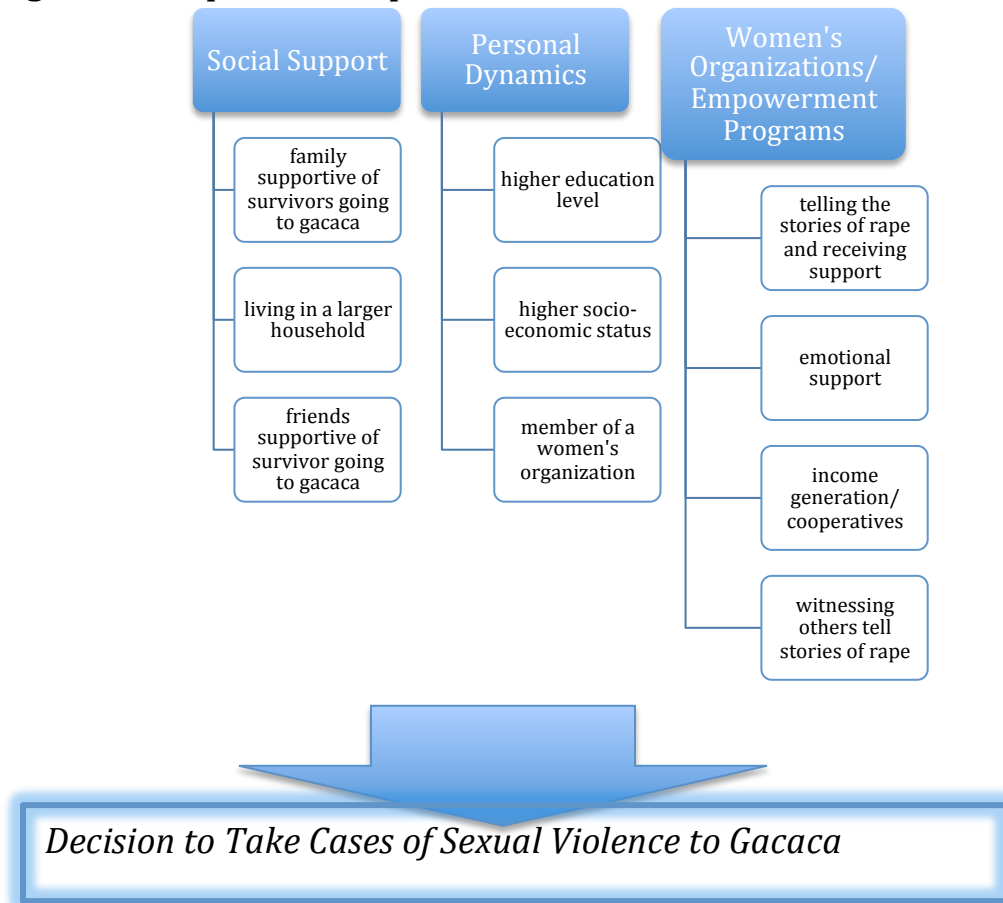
Social Support

family supportive of survivors going to gacaca

living in a larger household

friends supportive of survivor going to gacaca

Personal Dynamics

higher education level

higher socio-economic status

member of a women's organization

Women's Organizations/ Empowerment Programs

telling the stories of rape and receiving support

emotional support

income generation/ cooperatives

witnessing others tell stories of rape

Decision to Take Cases of Sexual Violence to Gacaca